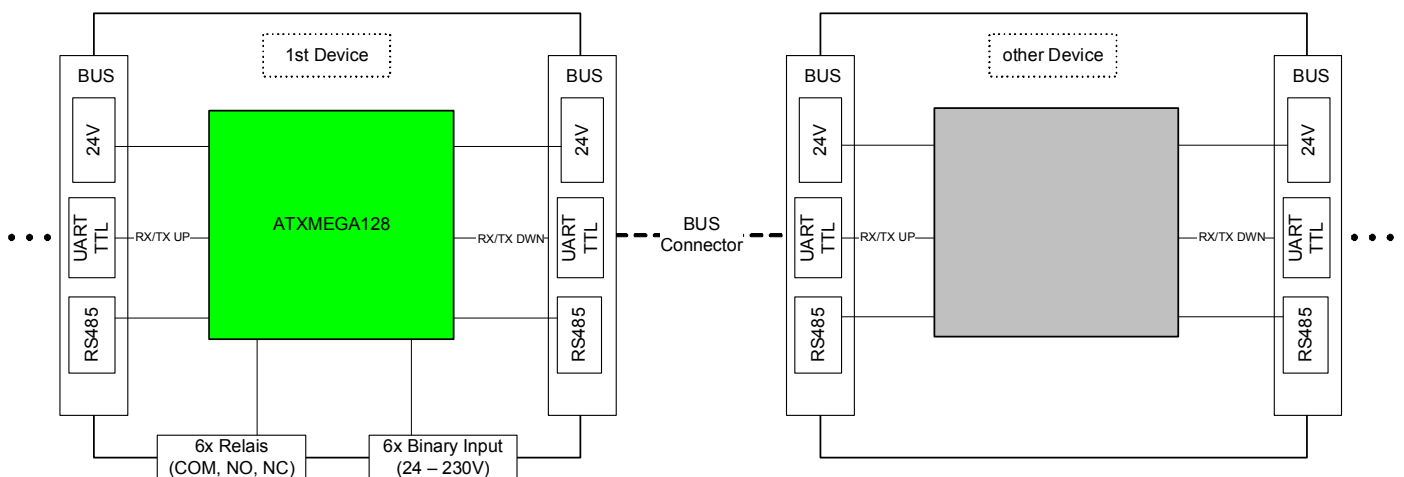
1st Device

BUS

24V

UART TTL

RS485

RX/TX UP

ATXMEGA128

RX/TX DWN

BUS

24V

UART TTL

RS485

6x Relais (COM, NO, NC)

6x Binary Input (24 – 230V)

BUS Connector

other Device

BUS

24V

UART TTL

RS485

RX/TX UP

RX/TX DWN

BUS

24V

UART TTL

RS485